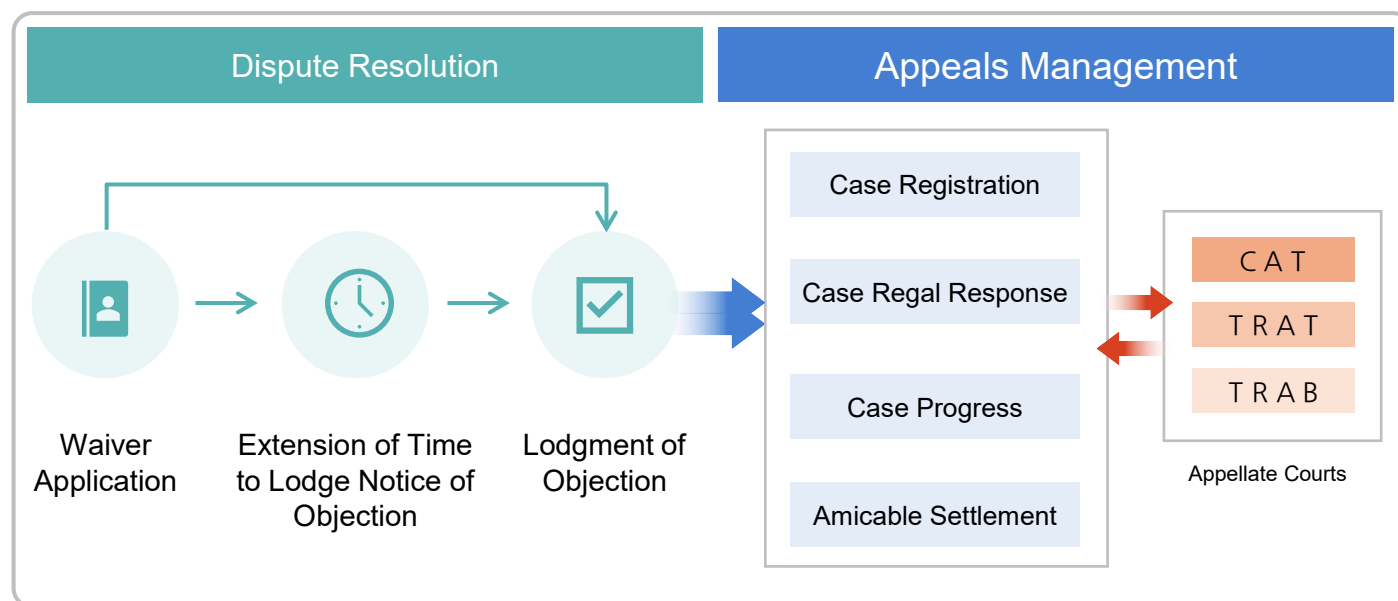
Dispute Resolution

Appeals Management

Waiver Application

Extension of Time to Lodge Notice of Objection

Lodgment of Objection

Case Registration

Case Regal Response

Case Progress

Amicable Settlement

CAT

TRAT

TRAB

Appellate Courts